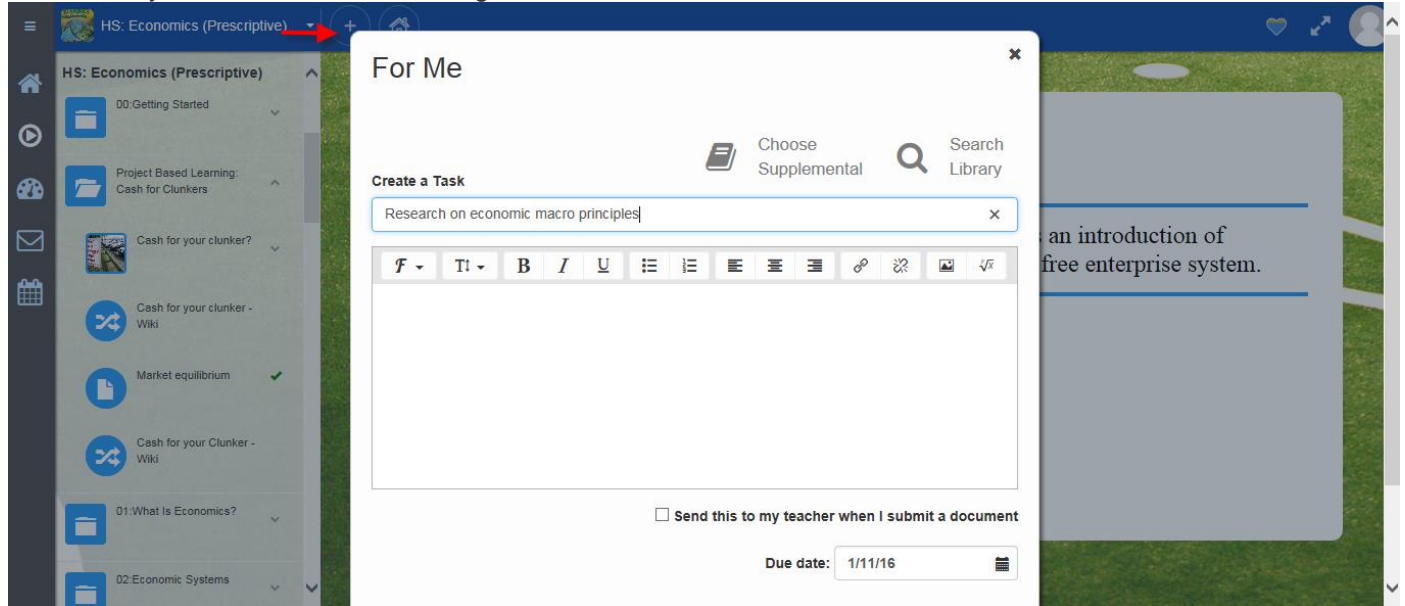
HS: Economics (Prescriptive)

HS: Economics (Prescriptive)

00:Getting Started

Project Based Learning: Cash for Clunkers

Cash for your clunker?

Cash for your clunker - Wiki

Market equilibrium

Cash for your Clunker - Wiki

01:What Is Economics?

02:Economic Systems

For Me

Choose Supplemental

Search Library

Create a Task

Research on economic macro principles

Send this to my teacher when I submit a document

Due date: 1/11/16

an introduction of
free enterprise system.